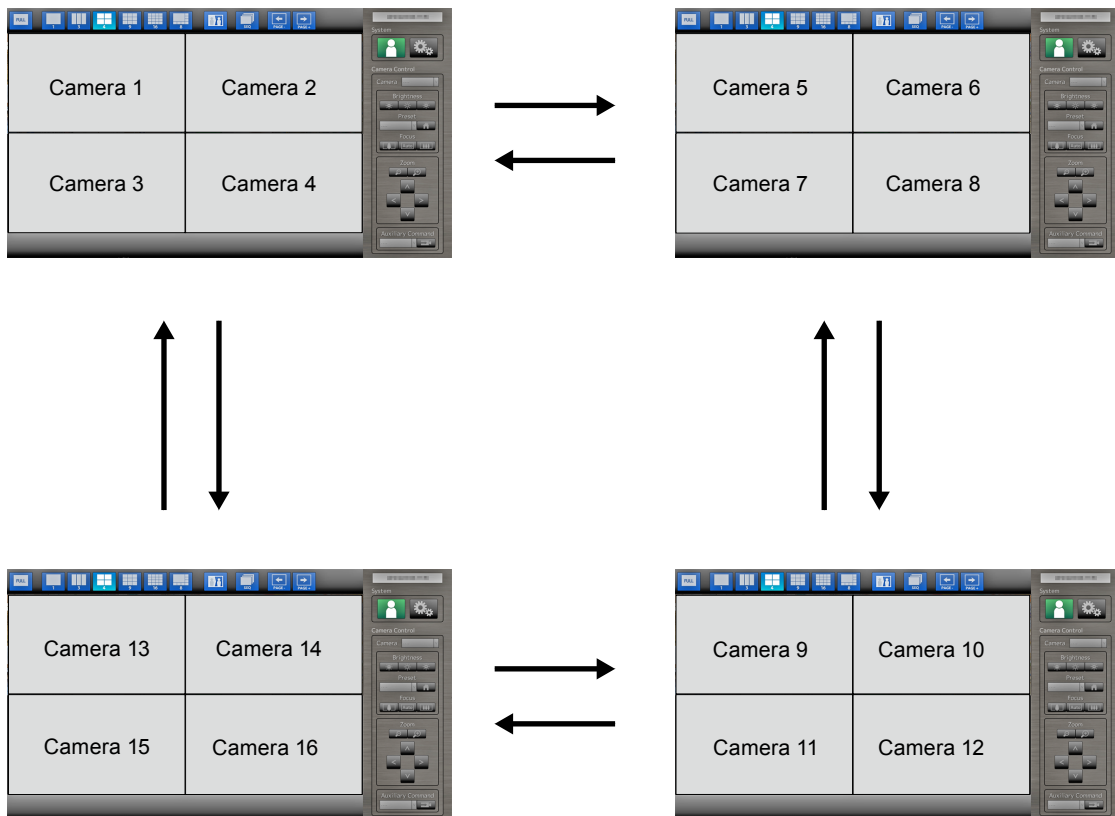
FULL 1 3 4 9 16 8 SEQ Page Page

System

Camera Control

Camera

Brightness

Preset

Focus

Zoom

Auxiliary Command

Camera 1
Camera 2
Camera 3
Camera 4

FULL 1 3 4 9 16 8 SEQ Page Page

System

Camera Control

Camera

Brightness

Preset

Focus

Zoom

Auxiliary Command

Camera 5
Camera 6
Camera 7
Camera 8

FULL 1 3 4 9 16 8 SEQ Page Page

System

Camera Control

Camera

Brightness

Preset

Focus

Zoom

Auxiliary Command

Camera 13
Camera 14
Camera 15
Camera 16

FULL 1 3 4 9 16 8 SEQ Page Page

System

Camera Control

Camera

Brightness

Preset

Focus

Zoom

Auxiliary Command

Camera 9
Camera 10
Camera 11
Camera 12